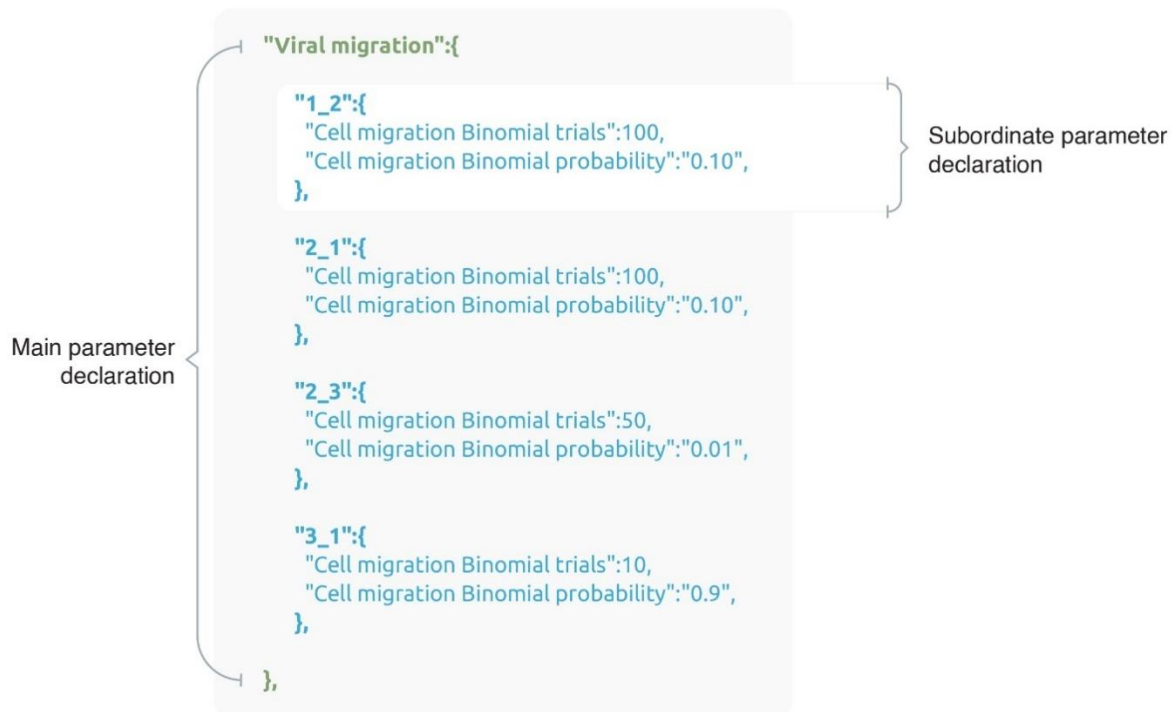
"Viral migration":{

"1_2":{
"Cell migration Binomial trials":100,
"Cell migration Binomial probability":"0.10",
},

Subordinate parameter declaration

"2_1":{
"Cell migration Binomial trials":100,
"Cell migration Binomial probability":"0.10",
},

Main parameter declaration

"2_3":{
"Cell migration Binomial trials":50,
"Cell migration Binomial probability":"0.01",
},

"3_1":{
"Cell migration Binomial trials":10,
"Cell migration Binomial probability":"0.9",
},

},